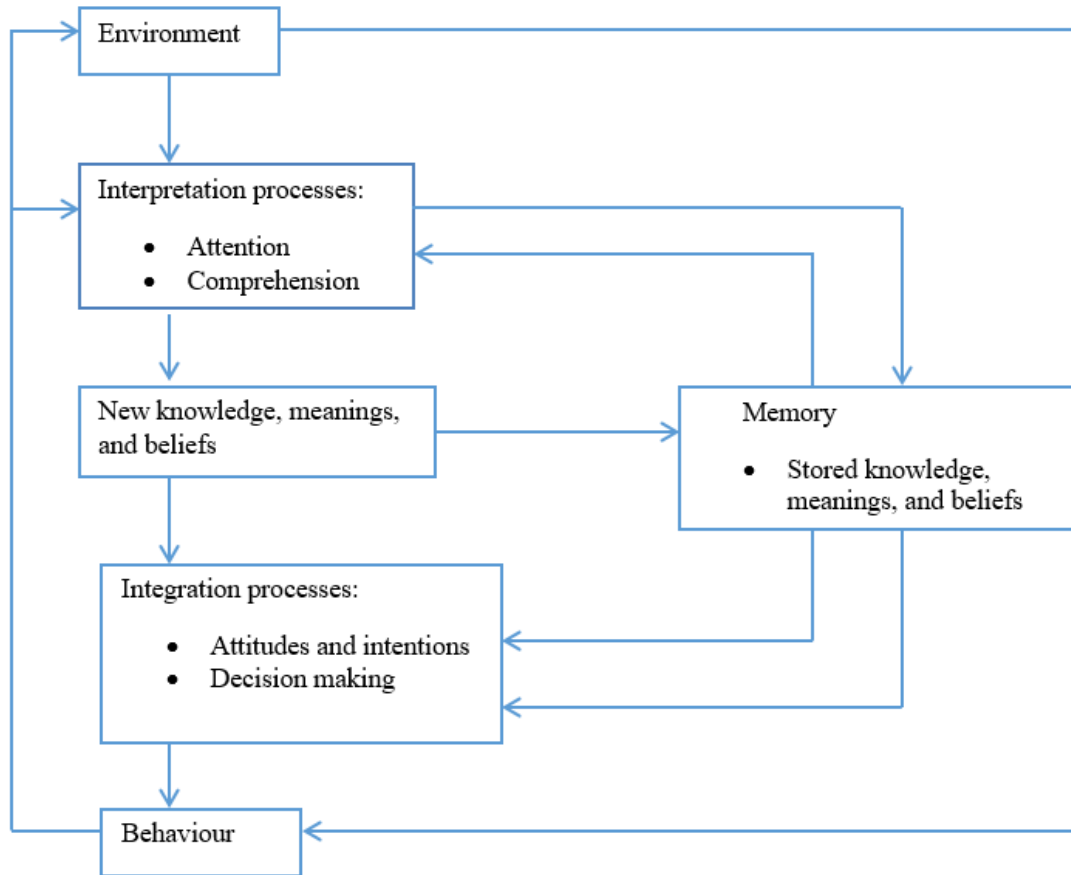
Environment

Interpretation processes:

- Attention
- Comprehension

New knowledge, meanings, and beliefs

Memory

- Stored knowledge, meanings, and beliefs

Integration processes:

- Attitudes and intentions
- Decision making

Behaviour